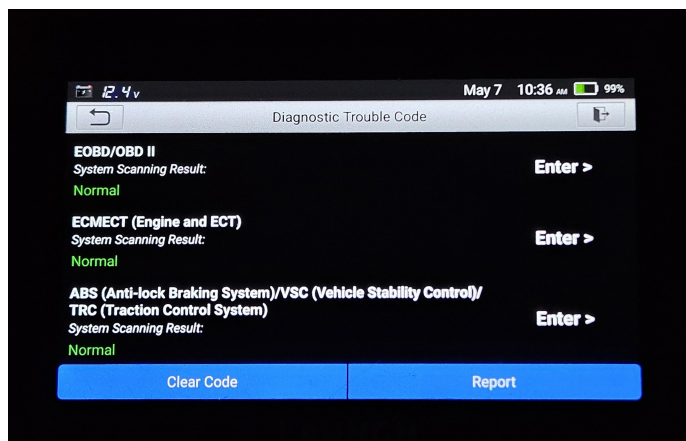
12.4v May 7 10:36 AM 99%

Diagnostic Trouble Code

EOBD/OBD II
System Scanning Result:
Normal
Enter >

ECMECT (Engine and ECT)
System Scanning Result:
Normal
Enter >

ABS (Anti-lock Braking System)/VSC (Vehicle Stability Control)/TRC (Traction Control System)
System Scanning Result:
Normal
Enter >

Clear Code
Report